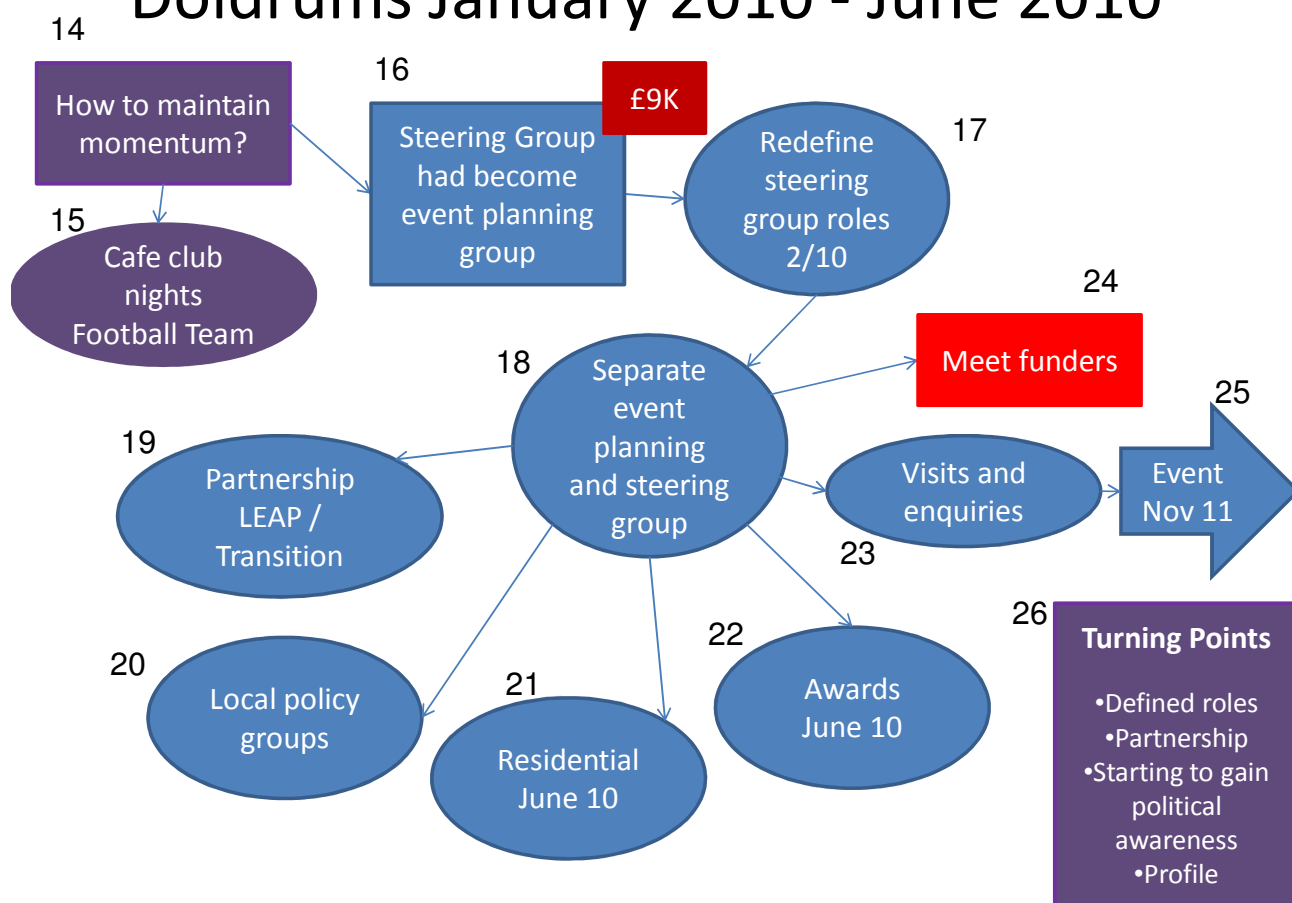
Doldrums January 2010 - June 2010

14
How to maintain momentum?

15
Cafe club nights Football Team

16
Steering Group had become event planning group

£9K

17
Redefine steering group roles 2/10

24
Meet funders

18
Separate event planning and steering group

25
Event Nov 11

19
Partnership LEAP / Transition

Visits and enquiries

23

20
Local policy groups

21
Residential June 10

22
Awards June 10

26
Turning Points
•Defined roles
•Partnership
•Starting to gain political awareness
•Profile